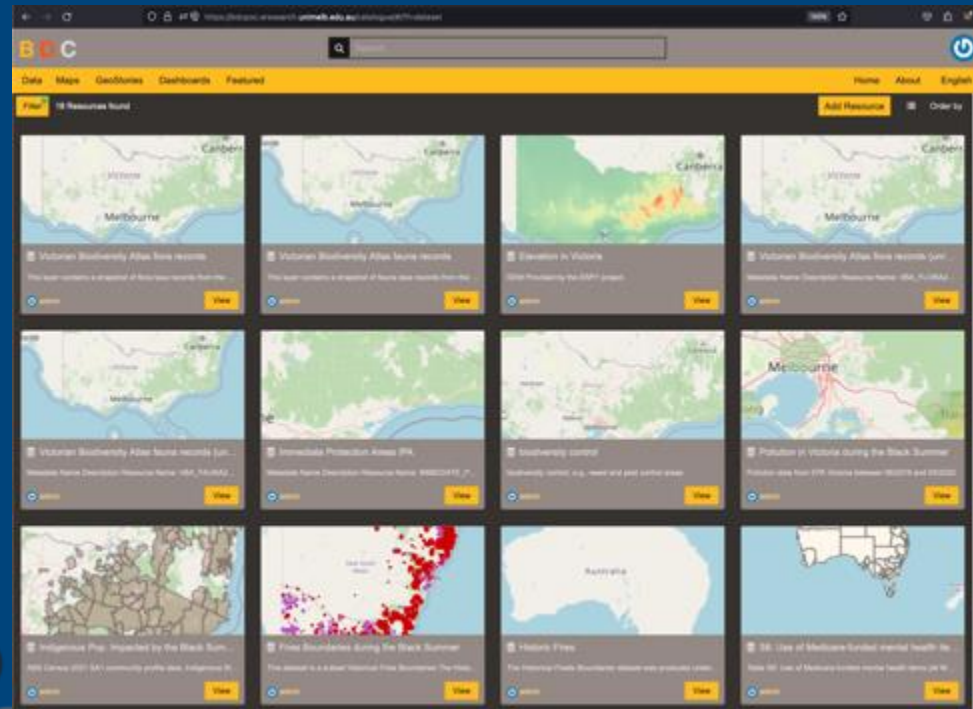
https://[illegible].research.unimelb.edu.au/catalogue/#/?=dataset

BDC

Search

Data Maps GeoStories Dashboards Featured

Home About English

Filter 18 Resources found

Add Resource Order by

Canberra
Victoria
Melbourne
Victorian Biodiversity Atlas flora records
This layer contains a snapshot of flora taxa records from the ...
admin
View

Canberra
Victorian Biodiversity Atlas fauna records
This layer contains a snapshot of fauna taxa records from the ...
admin
View

Canberra
Elevation in Victoria
DEM Provided by the SRTM project.
admin
View

Victoria
Melbourne
Victorian Biodiversity Atlas flora records (uni...
Metadata Name Description Resource Name: VBA_FLORA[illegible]
admin
View

Canberra
Melbourne
Victorian Biodiversity Atlas fauna records (un...
Metadata Name Description Resource Name: VBA_FAUNA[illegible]
admin
View

Immediate Protection Areas (IPA...
Metadata Name Description Resource Name: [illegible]
admin
View

Biodiversity control
Biodiversity control, e.g., weed and pest control areas
admin
View

Melbourne
Pollution in Victoria during the Black Summer
Pollution data from EPA Victoria between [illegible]
admin
View

Indigenous Pop. Impacted by the Black Sum...
ABS Census 2021 SA1 community profile data. Indigenous St...
admin
View

Fires Boundaries during the Black Summer
This dataset is a subset Historical Fires Boundaries. The Histo...
admin
View

Australia
Historic Fires
The Historical Fires Boundaries dataset was produced under...
admin
View

SA: Use of Medicare-funded mental health ite...
State SA: Use of Medicare-funded mental health items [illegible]
admin
View